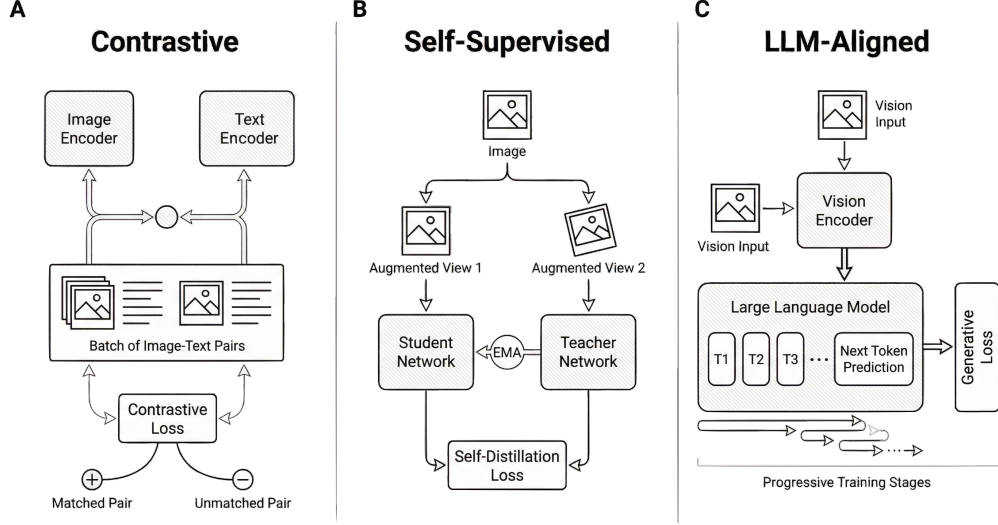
A
Contrastive

Image Encoder

Text Encoder

Batch of Image-Text Pairs

Contrastive Loss

+
Matched Pair

−
Unmatched Pair

B
Self-Supervised

Image

Augmented View 1

Augmented View 2

Student Network

EMA

Teacher Network

Self-Distillation Loss

C
LLM-Aligned

Vision Input

Vision Input

Vision Encoder

Large Language Model

T1

T2

T3

...

Next Token Prediction

Generative Loss

Progressive Training Stages